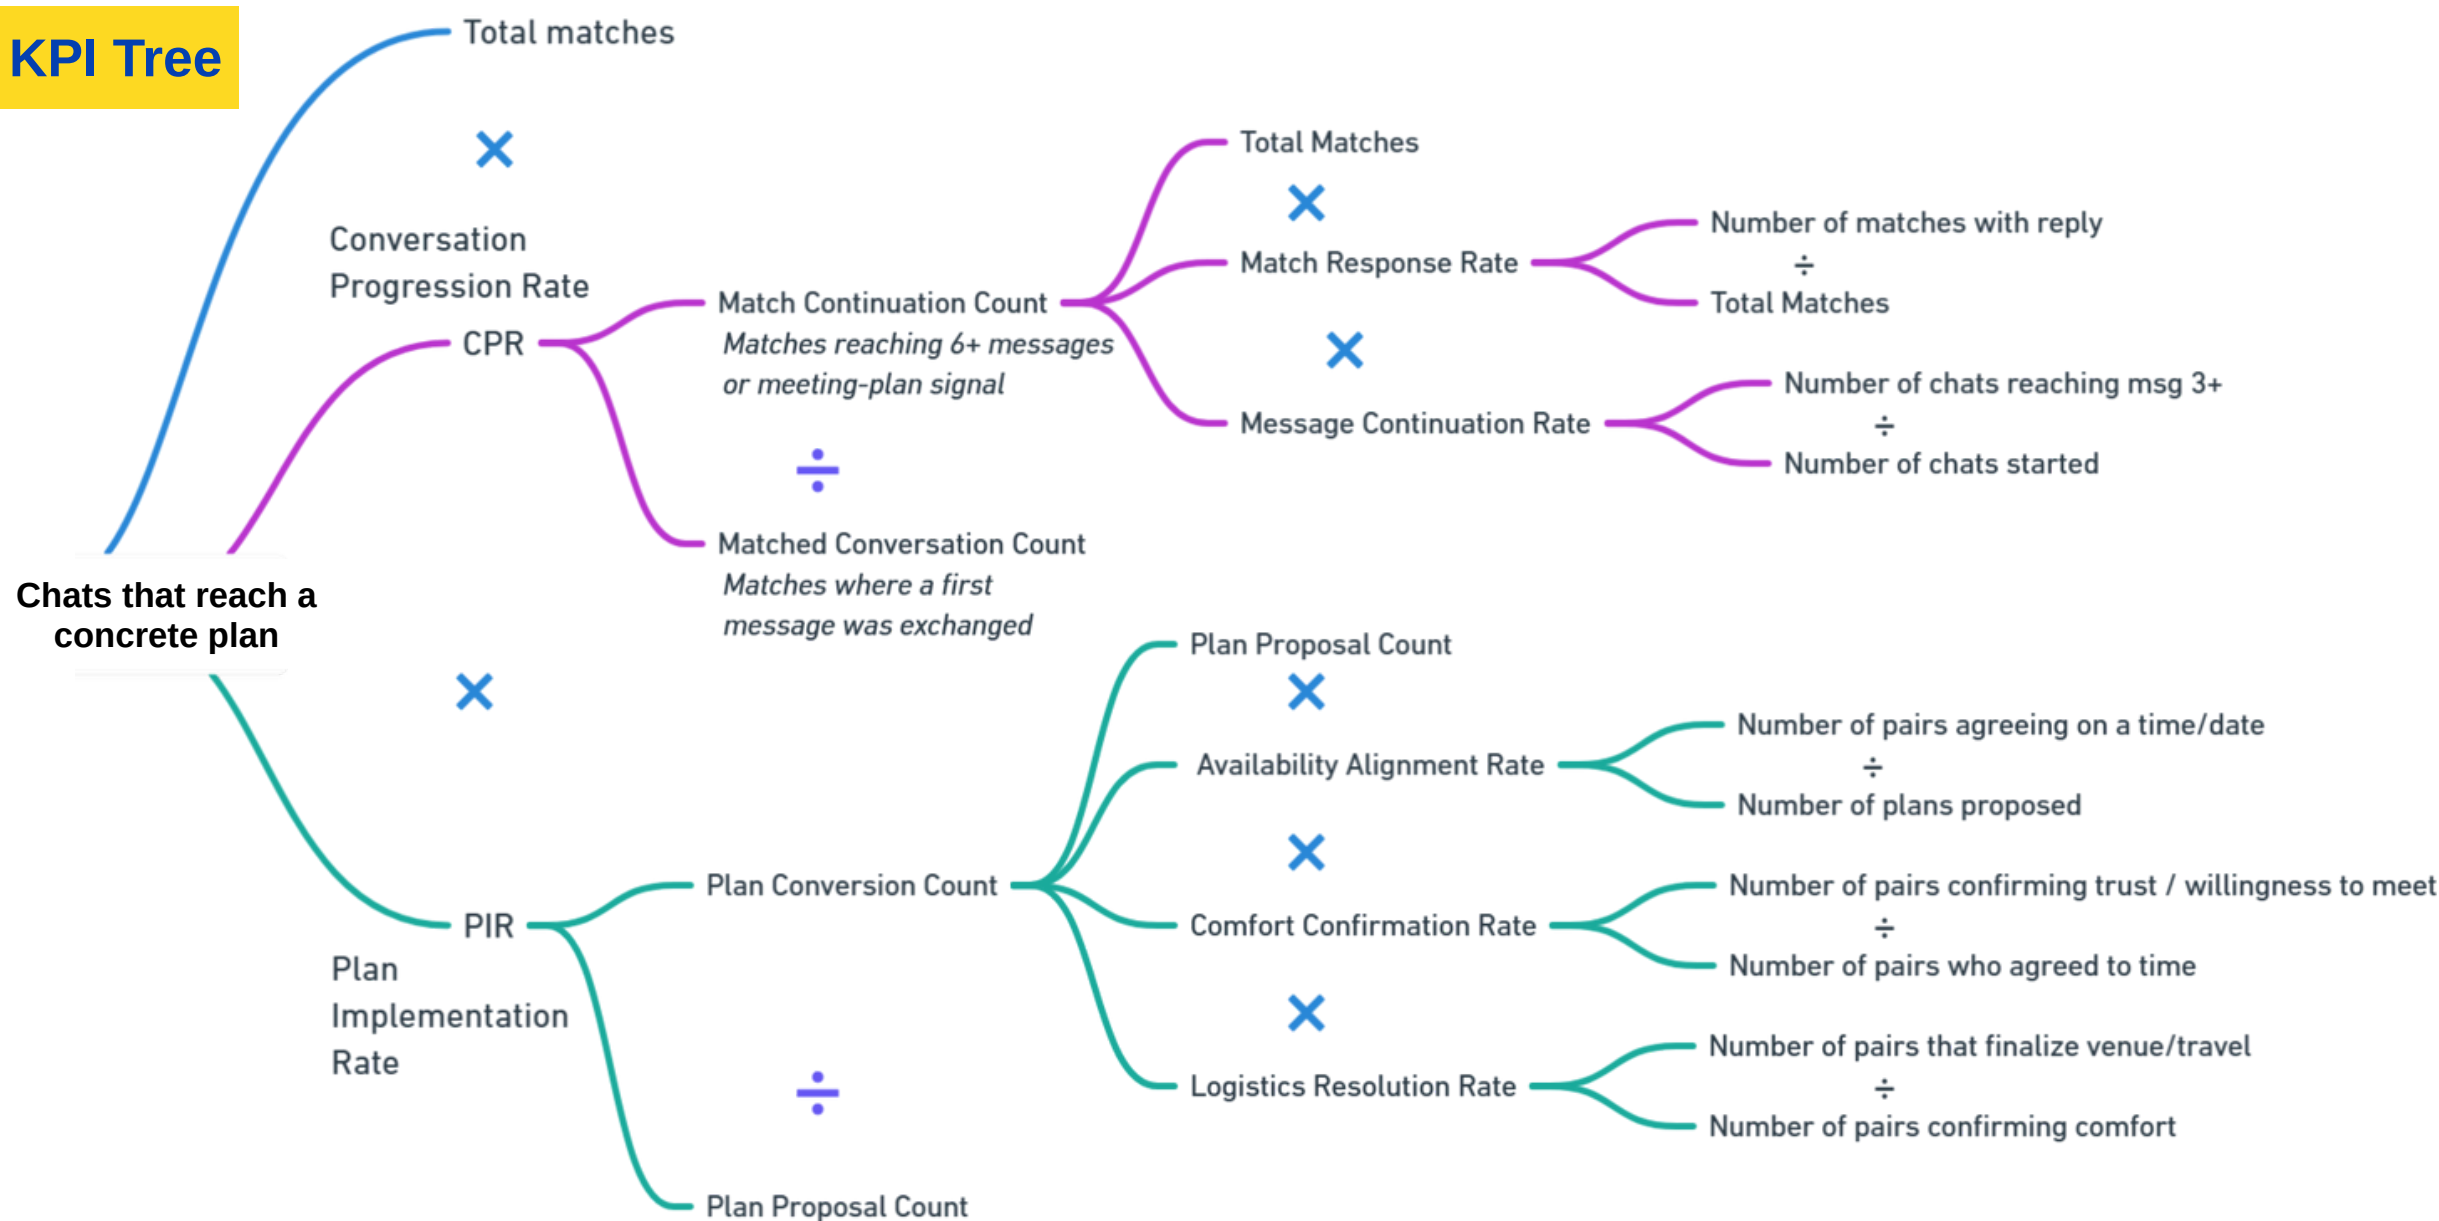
KPI Tree

Total matches

×

Conversation Progression Rate

CPR

Match Continuation Count
*Matches reaching 6+ messages or meeting-plan signal*

÷

Matched Conversation Count
*Matches where a first message was exchanged*

Total Matches

×

Match Response Rate

Number of matches with reply
÷
Total Matches

×

Message Continuation Rate

Number of chats reaching msg 3+
÷
Number of chats started

Chats that reach a concrete plan

×

PIR

Plan Implementation Rate

Plan Conversion Count

÷

Plan Proposal Count

Plan Proposal Count

×

Availability Alignment Rate

Number of pairs agreeing on a time/date
÷
Number of plans proposed

×

Comfort Confirmation Rate

Number of pairs confirming trust / willingness to meet
÷
Number of pairs who agreed to time

×

Logistics Resolution Rate

Number of pairs that finalize venue/travel
÷
Number of pairs confirming comfort